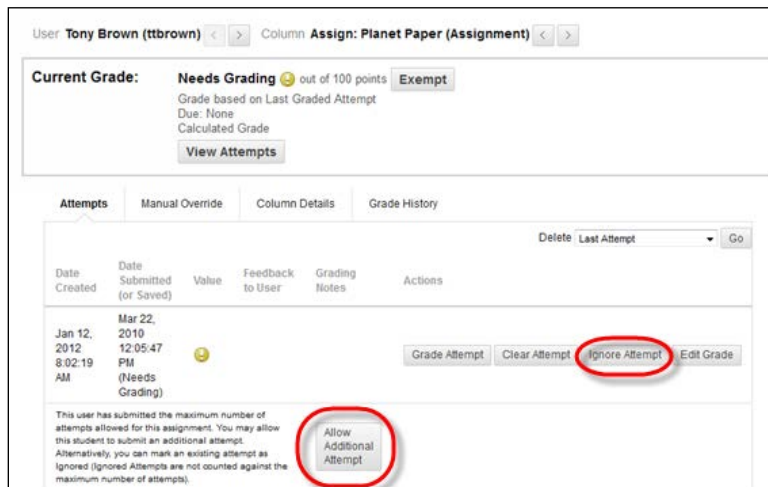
User **Tony Brown (ttbrown)** < > Column **Assign: Planet Paper (Assignment)** < >

**Current Grade:** **Needs Grading** out of 100 points Exempt

Grade based on Last Graded Attempt
Due: None
Calculated Grade

View Attempts

Attempts | Manual Override | Column Details | Grade History

Delete Last Attempt Go

| Date Created | Date Submitted (or Saved) | Value | Feedback to User | Grading Notes | Actions |
|---|---|---|---|---|---|
| Jan 12, 2012 8:02:19 AM | Mar 22, 2010 12:05:47 PM (Needs Grading) | | | | Grade Attempt, Clear Attempt, Ignore Attempt, Edit Grade |

This user has submitted the maximum number of attempts allowed for this assignment. You may allow this student to submit an additional attempt. Alternatively, you can mark an existing attempt as Ignored (Ignored Attempts are not counted against the maximum number of attempts).

Allow Additional Attempt